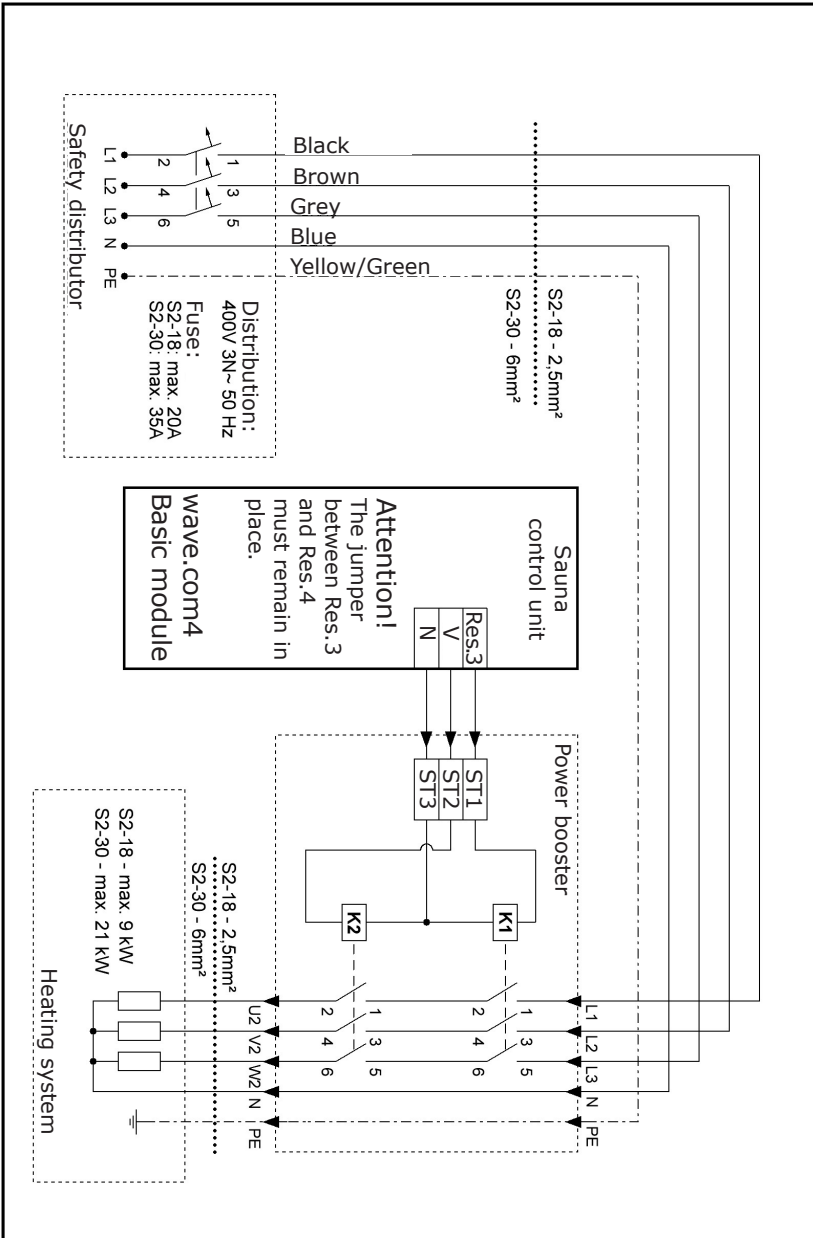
Safety distributor

L1 L2 L3 N PE

2 1
4 3
6 5

Distribution:
400V 3N~ 50 Hz
Fuse:
S2-18: max. 20A
S2-30: max. 35A

Black
Brown
Grey
Blue
Yellow/Green

S2-18 - 2.5mm²
S2-30 - 6mm²

Sauna
control unit

Attention!
The jumper
between Res.3
and Res.4
must remain in
place.

wave.com4
Basic module

Res.3
V
N

Power booster

ST1
ST2
ST3

K1
K2

L1 L2 L3 N PE

1 2
3 4
5 6

1 2
3 4
5 6

S2-18 - 2.5mm²
S2-30 - 6mm²

U2 V2 W2 N PE

S2-18 - max. 9 kW
S2-30 - max. 21 kW

Heating system